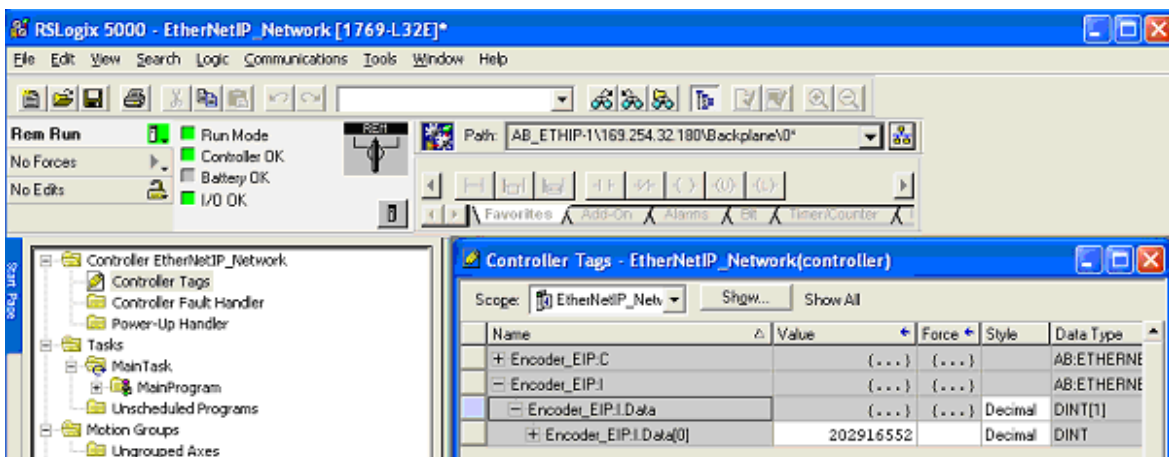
RSLogix 5000 - EtherNetIP_Network [1769-L32E]*

File Edit View Search Logic Communications Tools Window Help

Rem Run
No Forces
No Edits

Run Mode
Controller OK
Battery OK
I/O OK

REM

Path: AB_ETHIP-1\169.254.32.180\Backplane\0*

Favorites Add-On Alarms Bit Timer/Counter

Start Page

Controller EtherNetIP_Network
Controller Tags
Controller Fault Handler
Power-Up Handler
Tasks
MainTask
MainProgram
Unscheduled Programs
Motion Groups
Ungrouped Axes

Controller Tags - EtherNetIP_Network(controller)

Scope: EtherNetIP_Netv Show... Show All

| Name | Value | Force | Style | Data Type |
|---|---|---|---|---|
| + Encoder_EIP:C | {...} | {...} | | AB:ETHERNE |
| − Encoder_EIP:I | {...} | {...} | | AB:ETHERNE |
| − Encoder_EIP:I.Data | {...} | {...} | Decimal | DINT[1] |
| + Encoder_EIP:I.Data[0] | 202916552 | | Decimal | DINT |